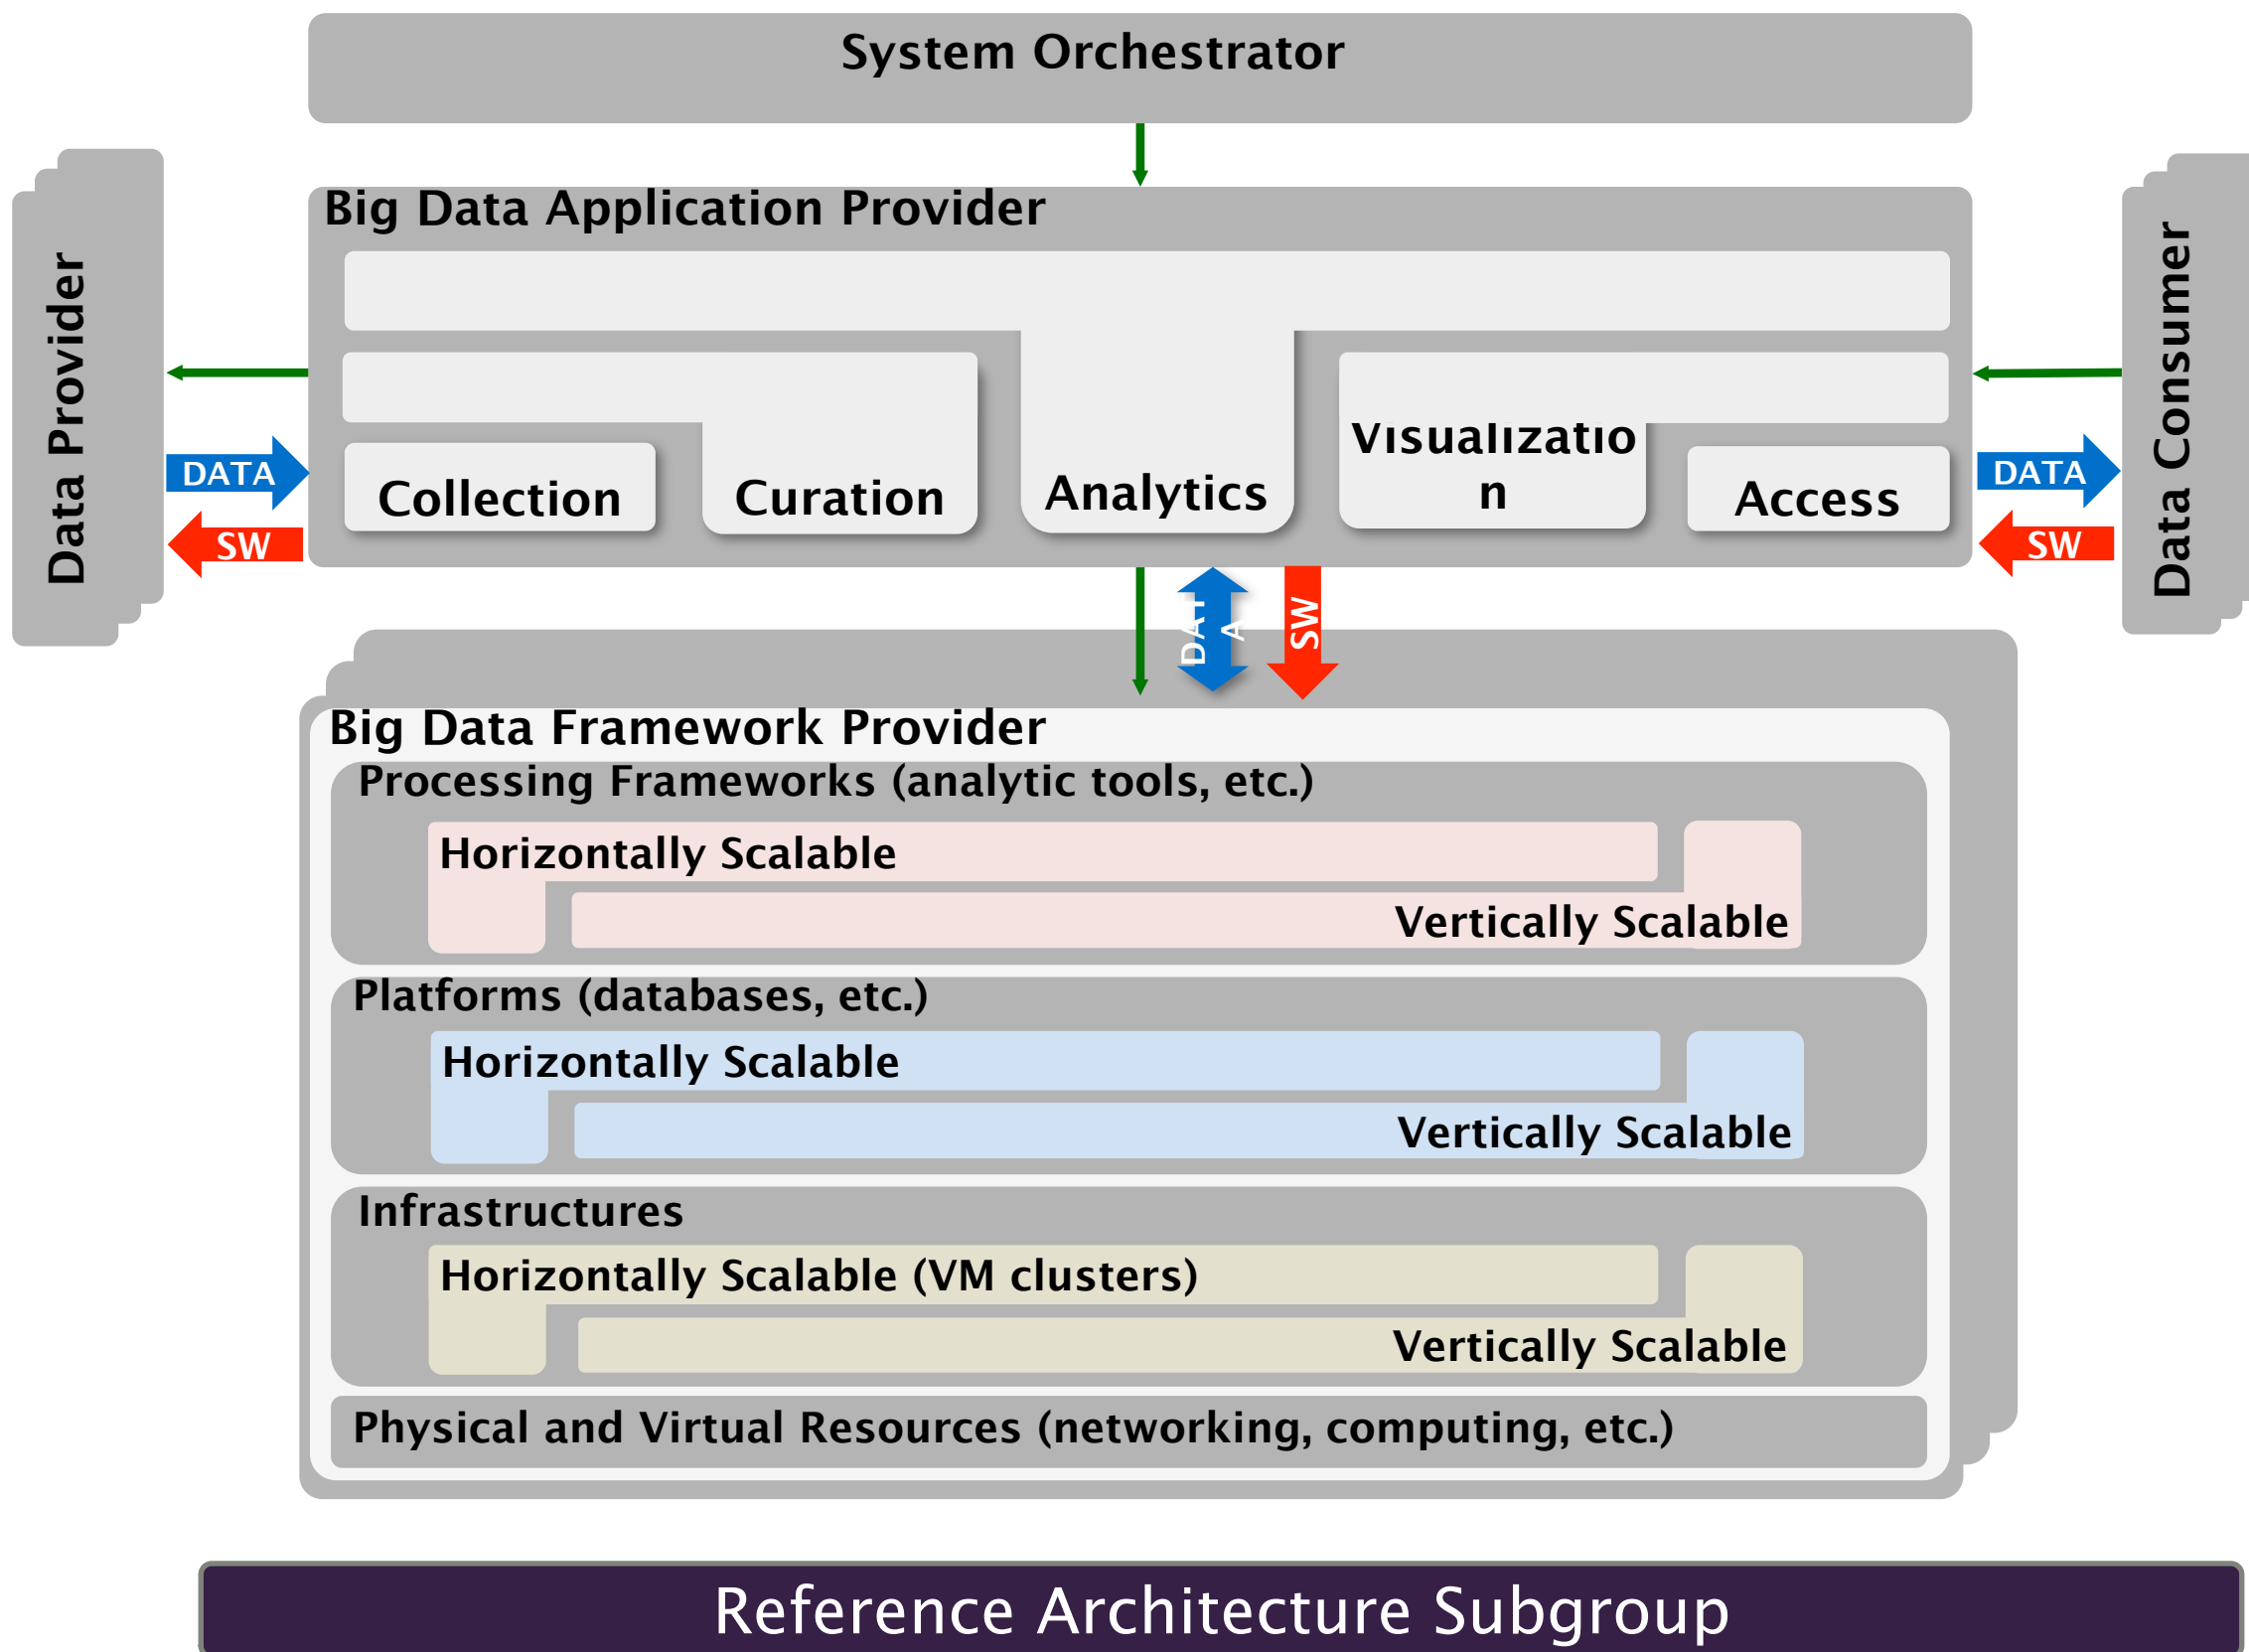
System Orchestrator

Data Provider

DATA

SW

Big Data Application Provider

Collection

Curation

Analytics

Visualizatio n

Access

DATA

SW

Data Consumer

DATA

SW

Big Data Framework Provider

Processing Frameworks (analytic tools, etc.)

Horizontally Scalable

Vertically Scalable

Platforms (databases, etc.)

Horizontally Scalable

Vertically Scalable

Infrastructures

Horizontally Scalable (VM clusters)

Vertically Scalable

Physical and Virtual Resources (networking, computing, etc.)

Reference Architecture Subgroup